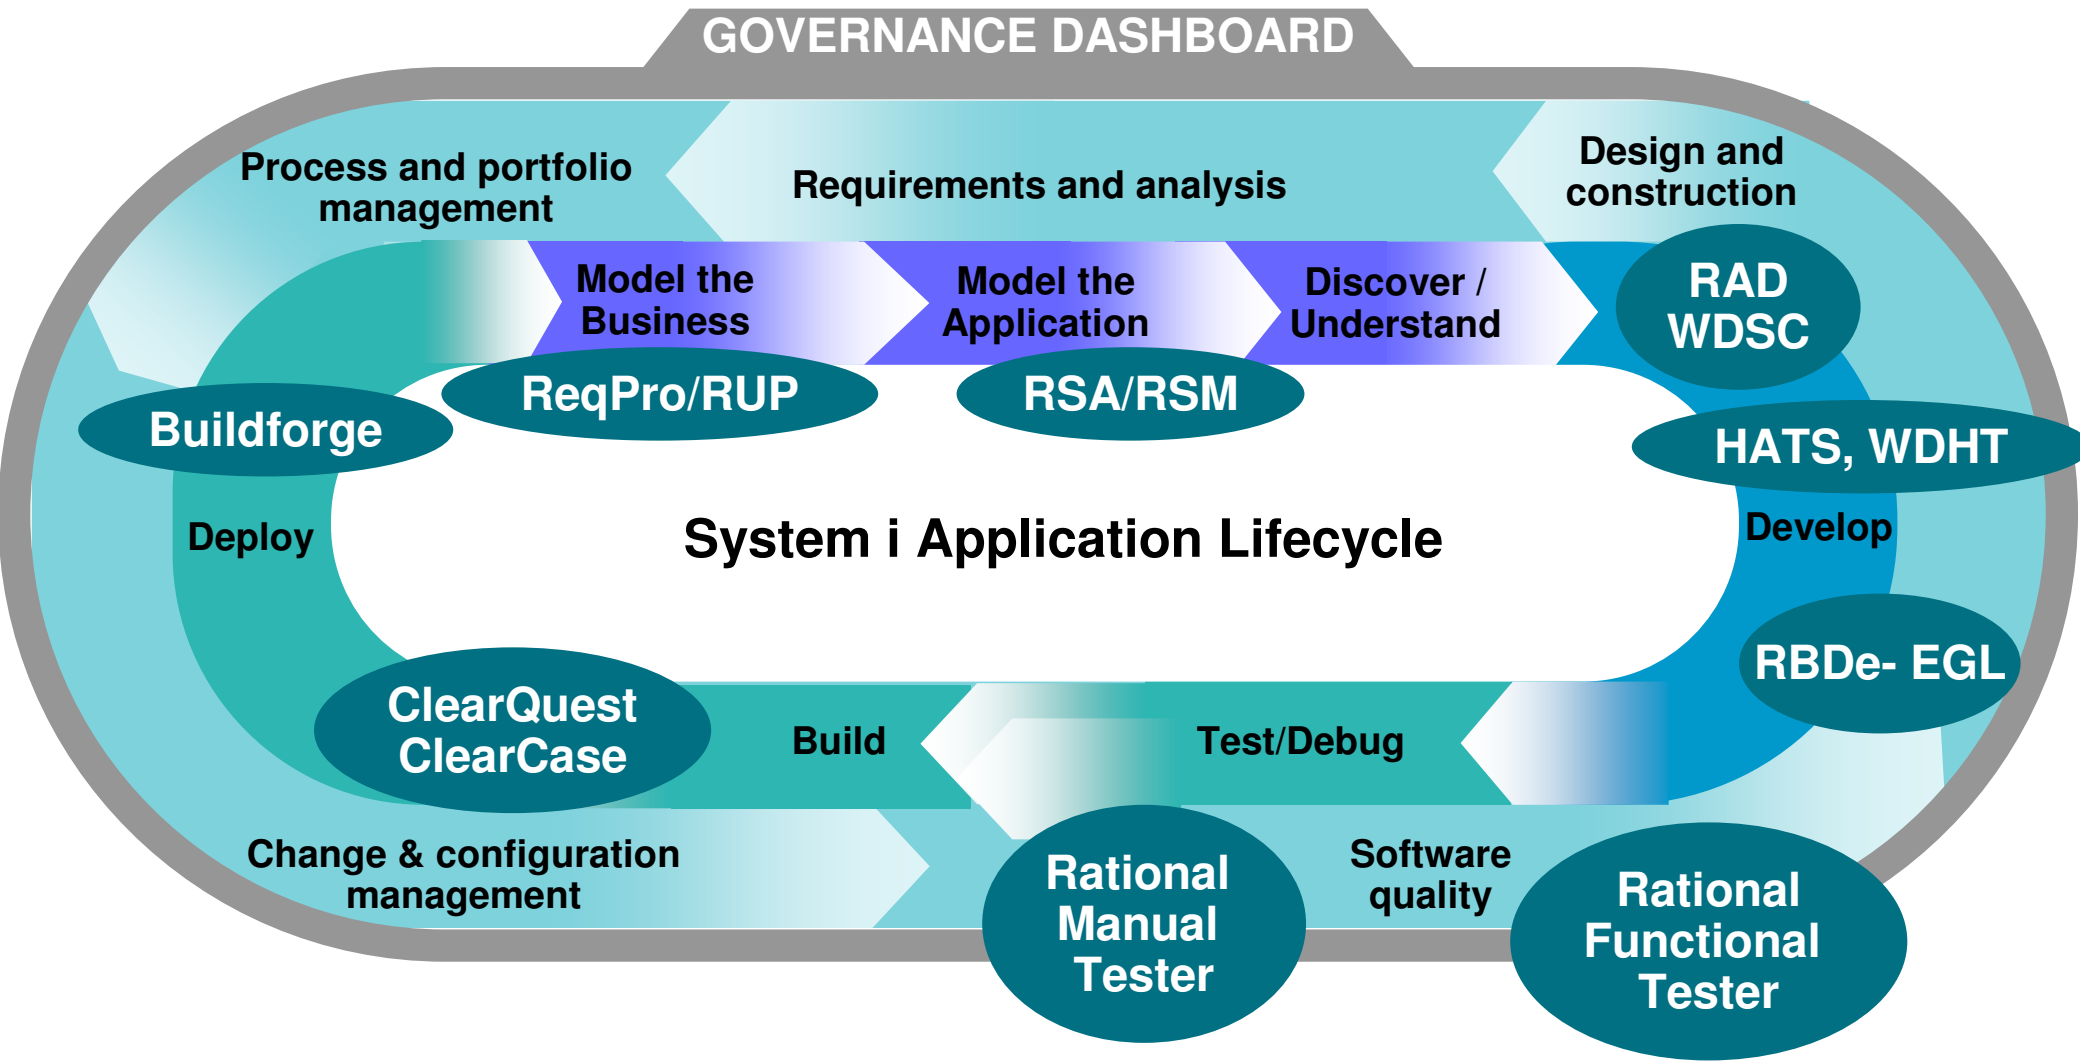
GOVERNANCE DASHBOARD

Process and portfolio management

Requirements and analysis

Design and construction

Model the Business

Model the Application

Discover / Understand

RAD WDSC

ReqPro/RUP

RSA/RSM

Buildforge

HATS, WDHT

Deploy

System i Application Lifecycle

Develop

RBDe- EGL

ClearQuest ClearCase

Build

Test/Debug

Change & configuration management

Rational Manual Tester

Software quality

Rational Functional Tester